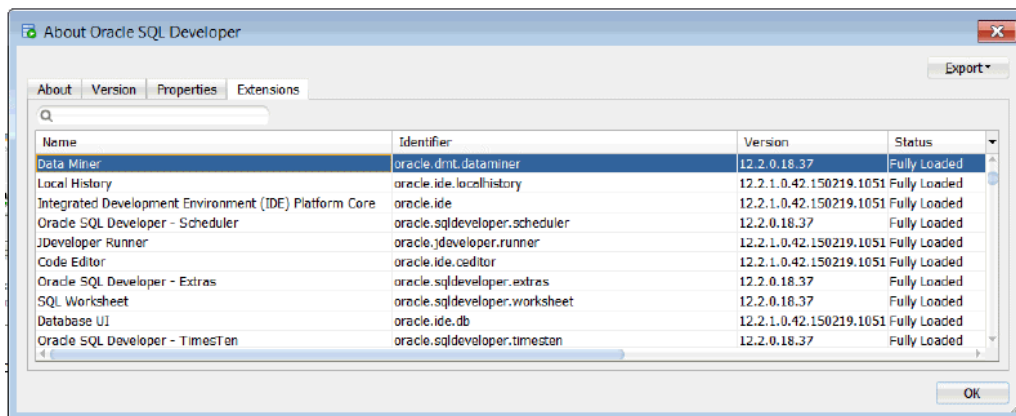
About Oracle SQL Developer

Export▾

About | Version | Properties | Extensions

| Name | Identifier | Version | Status |
|---|---|---|---|
| Data Miner | oracle.dmt.dataminer | 12.2.0.18.37 | Fully Loaded |
| Local History | oracle.ide.localhistory | 12.2.1.0.42.150219.1051 | Fully Loaded |
| Integrated Development Environment (IDE) Platform Core | oracle.ide | 12.2.1.0.42.150219.1051 | Fully Loaded |
| Oracle SQL Developer - Scheduler | oracle.sqldeveloper.scheduler | 12.2.0.18.37 | Fully Loaded |
| JDeveloper Runner | oracle.jdeveloper.runner | 12.2.1.0.42.150219.1051 | Fully Loaded |
| Code Editor | oracle.ide.ceditor | 12.2.1.0.42.150219.1051 | Fully Loaded |
| Oracle SQL Developer - Extras | oracle.sqldeveloper.extras | 12.2.0.18.37 | Fully Loaded |
| SQL Worksheet | oracle.sqldeveloper.worksheet | 12.2.0.18.37 | Fully Loaded |
| Database UI | oracle.ide.db | 12.2.1.0.42.150219.1051 | Fully Loaded |
| Oracle SQL Developer - TimesTen | oracle.sqldeveloper.timesten | 12.2.0.18.37 | Fully Loaded |

OK